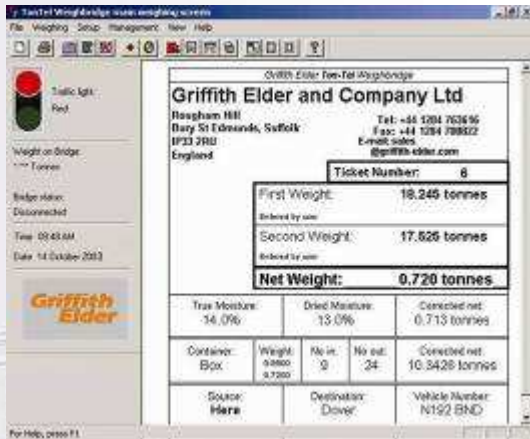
TonTel Weighbridge main weighing screen
File Weighing Setup Management View Help

Traffic light: Red

Weight on Bridge: **** Tonnes

Bridge status: Disconnected

Time: 09:48 AM

Date: 14 October 2003

Griffith Elder

Griffith Elder Ton-Tel Weighbridge

Griffith Elder and Company Ltd

Rougham Hill
Bury St Edmunds, Suffolk
IP33 2RU
England

Tel: +44 1284 763616
Fax: +44 1284 708822
E-mail: sales@griffith-elder.com

Ticket Number: 6

First Weight: 18.245 tonnes
Entered by user

Second Weight: 17.525 tonnes
Entered by user

Net Weight: 0.720 tonnes

| True Moisture: 14.0% | | Dried Moisture: 13.0% | | Corrected net: 0.713 tonnes |
|---|---|---|---|---|
| Container: Box | Weight: 0.0000 0.7200 | No in: 9 | No out: 24 | Corrected net: 10.3428 tonnes |
| Source: Here | | Destination: Dover | | Vehicle Number: N192 BND |

For Help, press F1